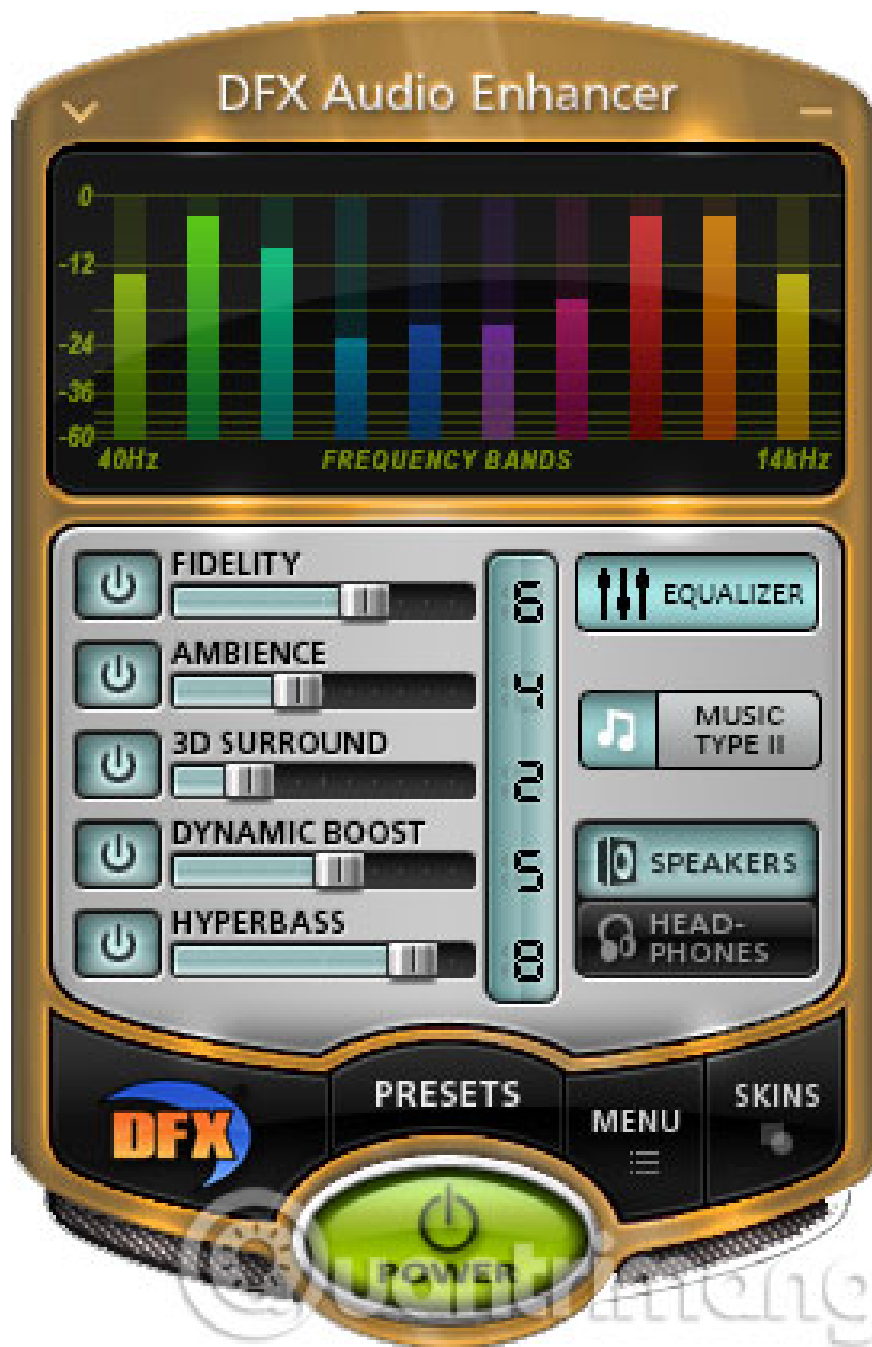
DFX Audio Enhancer

0
-12
-24
-36
-60
40Hz
FREQUENCY BANDS
14kHz

FIDELITY
AMBIENCE
3D SURROUND
DYNAMIC BOOST
HYPERBASS

6
4
2
5
8

EQUALIZER
MUSIC TYPE II
SPEAKERS
HEAD-PHONES

DFX
PRESETS
MENU
SKINS
POWER

Quantrimang